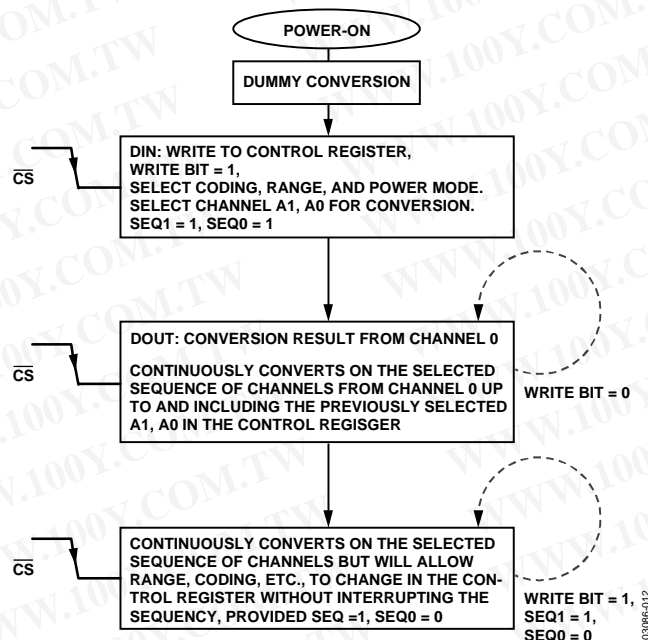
POWER-ON

DUMMY CONVERSION

$\overline{CS}$

DIN: WRITE TO CONTROL REGISTER, WRITE BIT = 1, SELECT CODING, RANGE, AND POWER MODE. SELECT CHANNEL A1, A0 FOR CONVERSION. SEQ1 = 1, SEQ0 = 1

$\overline{CS}$

DOUT: CONVERSION RESULT FROM CHANNEL 0

CONTINUOUSLY CONVERTS ON THE SELECTED SEQUENCE OF CHANNELS FROM CHANNEL 0 UP TO AND INCLUDING THE PREVIOUSLY SELECTED A1, A0 IN THE CONTROL REGISGER

WRITE BIT = 0

$\overline{CS}$

CONTINUOUSLY CONVERTS ON THE SELECTED SEQUENCE OF CHANNELS BUT WILL ALLOW RANGE, CODING, ETC., TO CHANGE IN THE CONTROL REGISTER WITHOUT INTERRUPTING THE SEQUENCY, PROVIDED SEQ =1, SEQ0 = 0

WRITE BIT = 1, SEQ1 = 1, SEQ0 = 0

03086-012

WWW.100Y.COM.TW